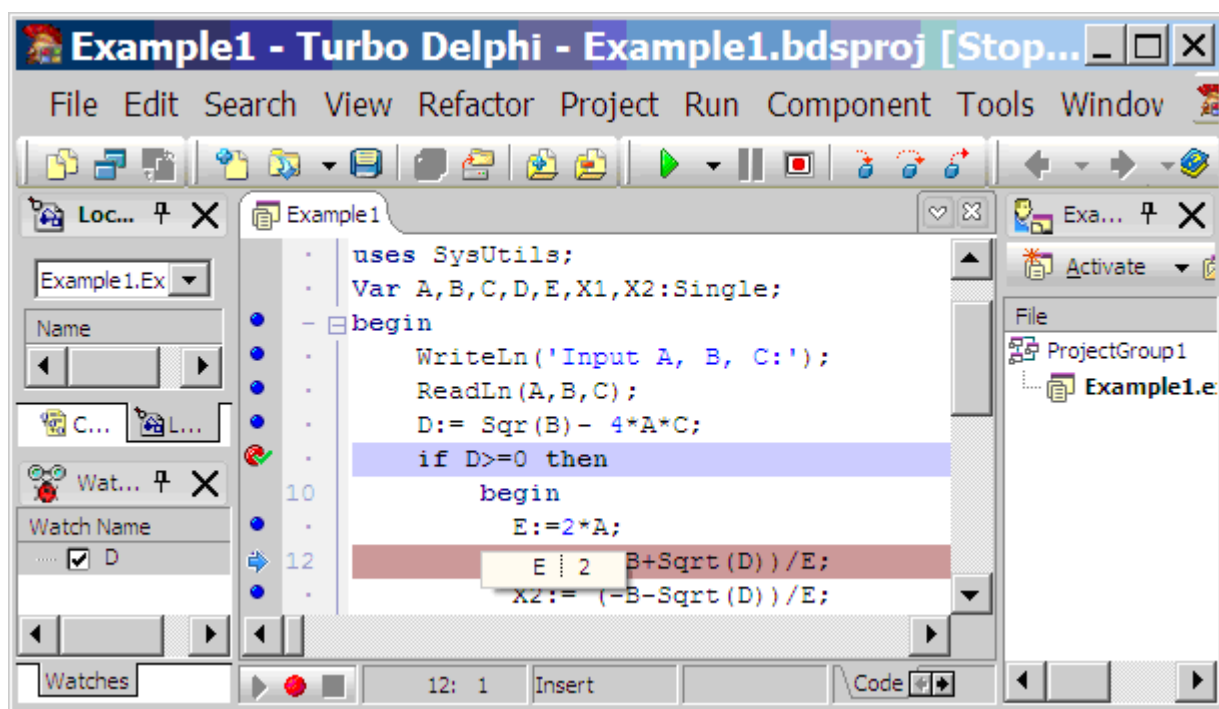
Example1 - Turbo Delphi - Example1.bdsproj [Stop...

File Edit Search View Refactor Project Run Component Tools Windov

Loc...

Example1.Ex

Name

C... L...

Wat...

Watch Name

D

Watches

Example1

uses SysUtils;
Var A,B,C,D,E,X1,X2:Single;
begin
WriteLn('Input A, B, C:');
ReadLn(A,B,C);
D:= Sqr(B)- 4*A*C;
if D>=0 then
10 begin
E:=2*A;
12 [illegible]B+Sqrt(D))/E;
X2:= (-B-Sqrt(D))/E;

E 2

12: 1 Insert Code

Exa...

Activate

File

ProjectGroup1

Example1.e